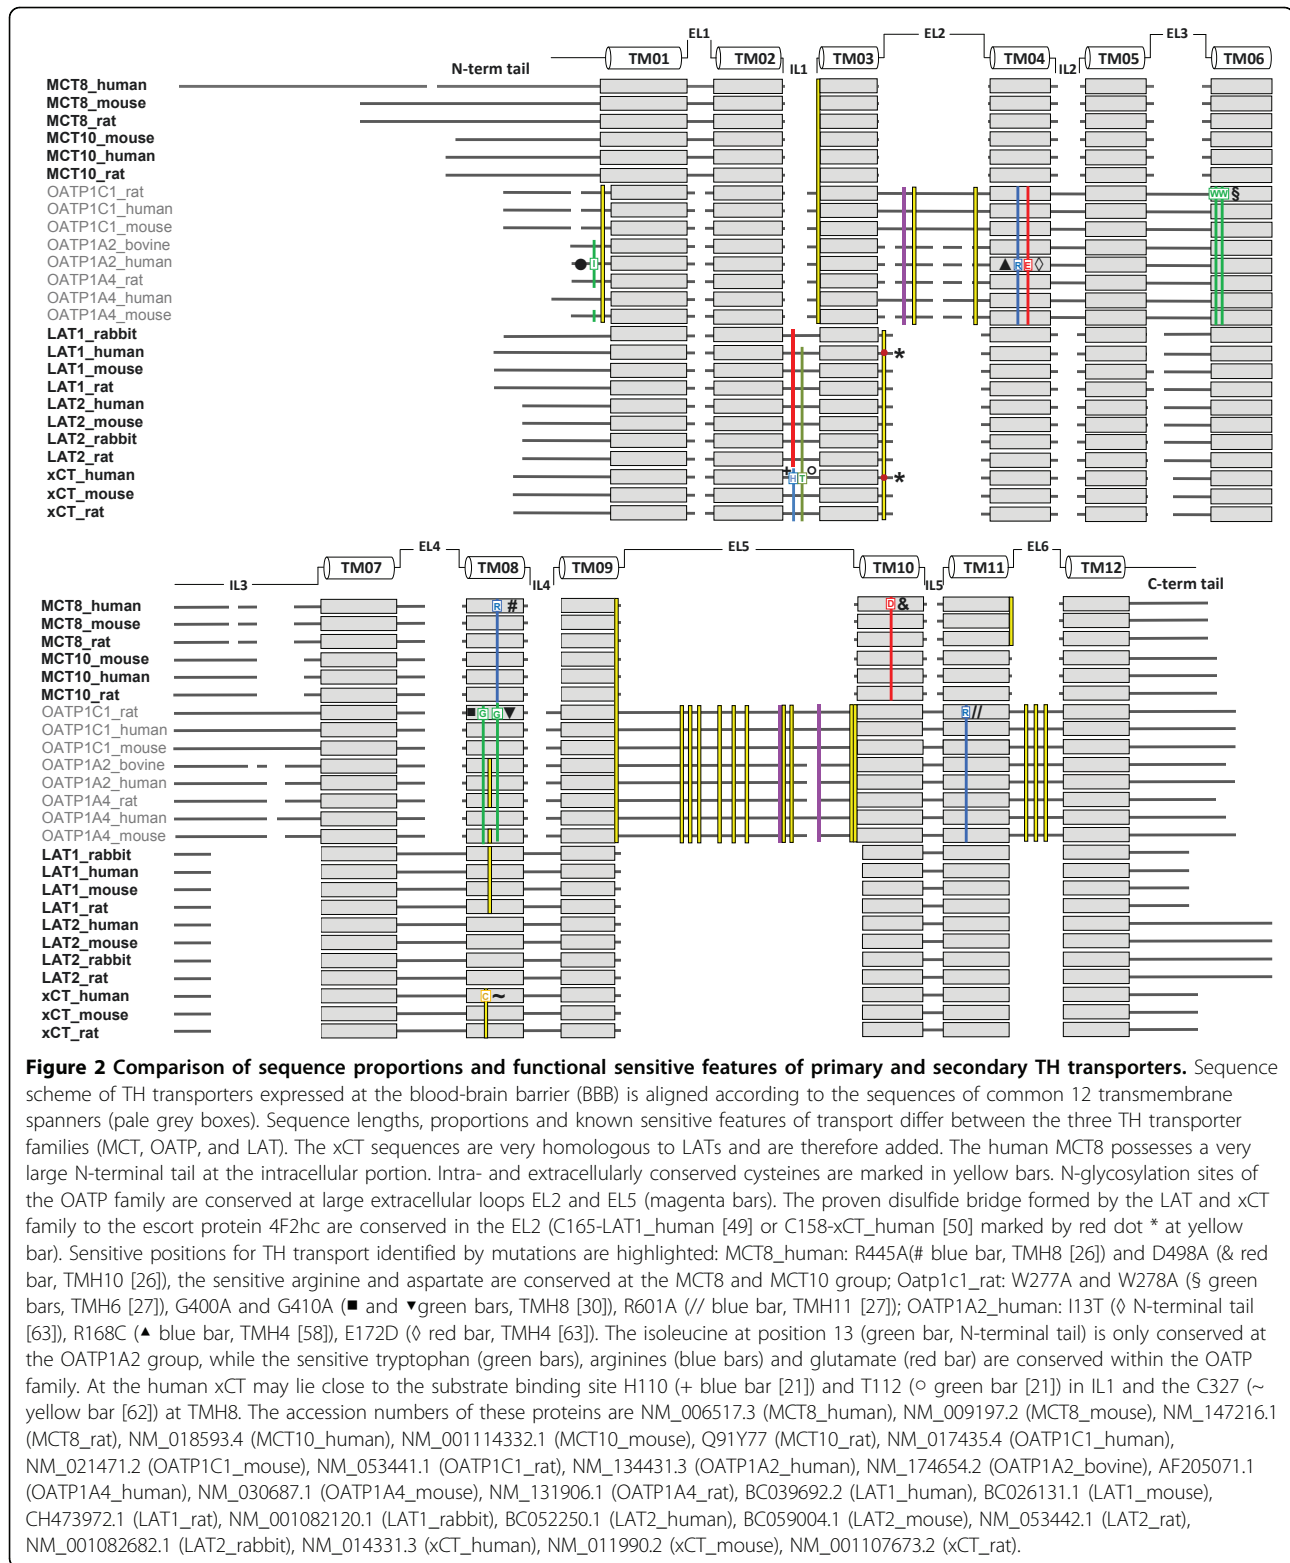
EL1 EL2 EL3
N-term tail TM01 TM02 IL1 TM03 TM04 IL2 TM05 TM06

MCT8_human
MCT8_mouse
MCT8_rat
MCT10_mouse
MCT10_human
MCT10_rat
OATP1C1_rat
OATP1C1_human
OATP1C1_mouse
OATP1A2_bovine
OATP1A2_human
OATP1A4_rat
OATP1A4_human
OATP1A4_mouse
LAT1_rabbit
LAT1_human
LAT1_mouse
LAT1_rat
LAT2_human
LAT2_mouse
LAT2_rabbit
LAT2_rat
xCT_human
xCT_mouse
xCT_rat

I R E W W § * H T * + o

EL4 EL5 EL6
IL3 TM07 TM08 IL4 TM09 TM10 IL5 TM11 TM12 C-term tail

MCT8_human
MCT8_mouse
MCT8_rat
MCT10_mouse
MCT10_human
MCT10_rat
OATP1C1_rat
OATP1C1_human
OATP1C1_mouse
OATP1A2_bovine
OATP1A2_human
OATP1A4_rat
OATP1A4_human
OATP1A4_mouse
LAT1_rabbit
LAT1_human
LAT1_mouse
LAT1_rat
LAT2_human
LAT2_mouse
LAT2_rabbit
LAT2_rat
xCT_human
xCT_mouse
xCT_rat

R # D & G G R // C ~

**Figure 2 Comparison of sequence proportions and functional sensitive features of primary and secondary TH transporters.** Sequence scheme of TH transporters expressed at the blood-brain barrier (BBB) is aligned according to the sequences of common 12 transmembrane spanners (pale grey boxes). Sequence lengths, proportions and known sensitive features of transport differ between the three TH transporter families (MCT, OATP, and LAT). The xCT sequences are very homologous to LATs and are therefore added. The human MCT8 possesses a very large N-terminal tail at the intracellular portion. Intra- and extracellularly conserved cysteines are marked in yellow bars. N-glycosylation sites of the OATP family are conserved at large extracellular loops EL2 and EL5 (magenta bars). The proven disulfide bridge formed by the LAT and xCT family to the escort protein 4F2hc are conserved in the EL2 (C165-LAT1_human [49] or C158-xCT_human [50] marked by red dot * at yellow bar). Sensitive positions for TH transport identified by mutations are highlighted: MCT8_human: R445A(# blue bar, TMH8 [26]) and D498A (& red bar, TMH10 [26]), the sensitive arginine and aspartate are conserved at the MCT8 and MCT10 group; Oatp1c1_rat: W277A and W278A (§ green bars, TMH6 [27]), G400A and G410A (■ and ▾green bars, TMH8 [30]), R601A (// blue bar, TMH11 [27]); OATP1A2_human: I13T (◊ N-terminal tail [63]), R168C (▴ blue bar, TMH4 [58]), E172D (◊ red bar, TMH4 [63]). The isoleucine at position 13 (green bar, N-terminal tail) is only conserved at the OATP1A2 group, while the sensitive tryptophan (green bars), arginines (blue bars) and glutamate (red bar) are conserved within the OATP family. At the human xCT may lie close to the substrate binding site H110 (+ blue bar [21]) and T112 (○ green bar [21]) in IL1 and the C327 (~ yellow bar [62]) at TMH8. The accession numbers of these proteins are NM_006517.3 (MCT8_human), NM_009197.2 (MCT8_mouse), NM_147216.1 (MCT8_rat), NM_018593.4 (MCT10_human), NM_001114332.1 (MCT10_mouse), Q91Y77 (MCT10_rat), NM_017435.4 (OATP1C1_human), NM_021471.2 (OATP1C1_mouse), NM_053441.1 (OATP1C1_rat), NM_134431.3 (OATP1A2_human), NM_174654.2 (OATP1A2_bovine), AF205071.1 (OATP1A4_human), NM_030687.1 (OATP1A4_mouse), NM_131906.1 (OATP1A4_rat), BC039692.2 (LAT1_human), BC026131.1 (LAT1_mouse), CH473972.1 (LAT1_rat), NM_001082120.1 (LAT1_rabbit), BC052250.1 (LAT2_human), BC059004.1 (LAT2_mouse), NM_053442.1 (LAT2_rat), NM_001082682.1 (LAT2_rabbit), NM_014331.3 (xCT_human), NM_011990.2 (xCT_mouse), NM_001107673.2 (xCT_rat).